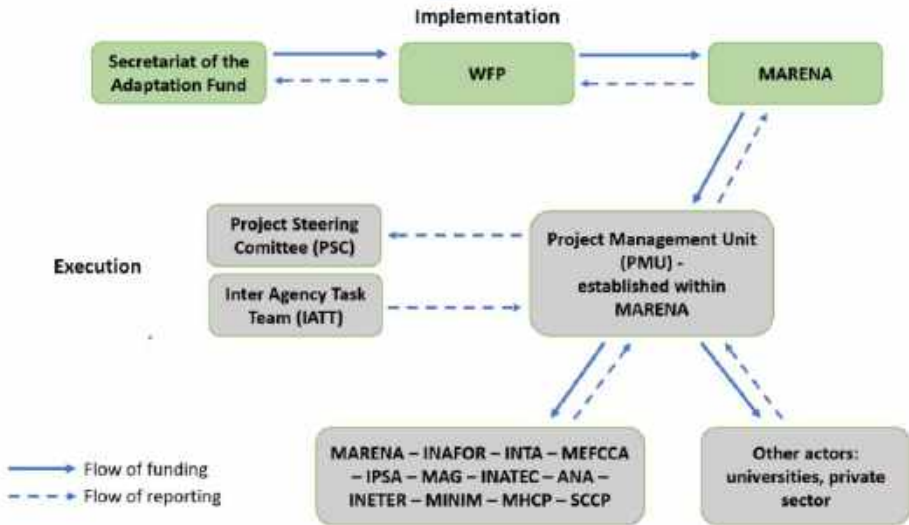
Implementation

Secretariat of the Adaptation Fund

WFP

MARENA

Project Steering Comittee (PSC)

Execution

Inter Agency Task Team (IATT)

Project Management Unit (PMU) - established within MARENA

MARENA – INAFOR – INTA – MEFCCA – IPSA – MAG – INATEC – ANA – INETER – MINIM – MHCP – SCCP

Other actors: universities, private sector

Flow of funding

Flow of reporting